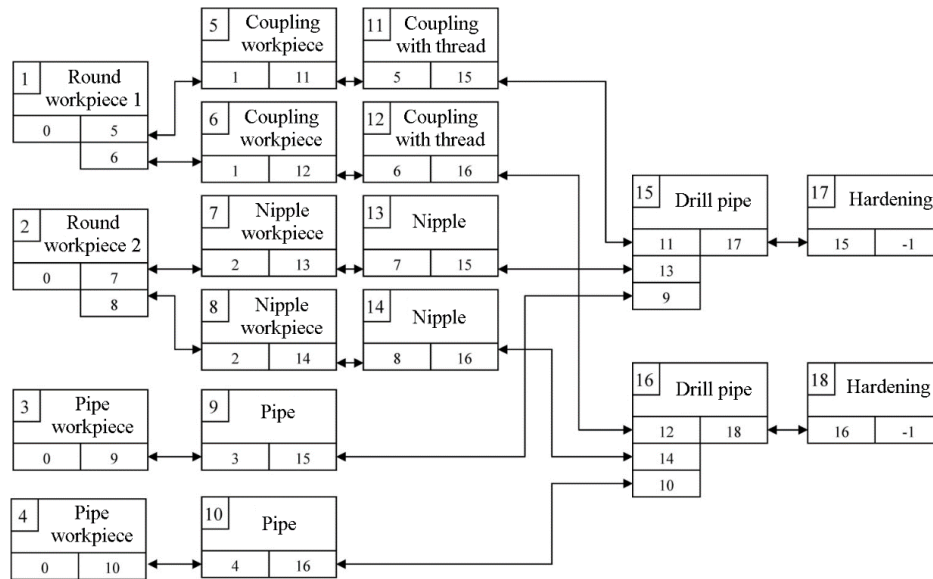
1 Round workpiece 1
0 5
6

2 Round workpiece 2
0 7
8

3 Pipe workpiece
0 9

4 Pipe workpiece
0 10

5 Coupling workpiece
1 11

6 Coupling workpiece
1 12

7 Nipple workpiece
2 13

8 Nipple workpiece
2 14

9 Pipe
3 15

10 Pipe
4 16

11 Coupling with thread
5 15

12 Coupling with thread
6 16

13 Nipple
7 15

14 Nipple
8 16

15 Drill pipe
11 17
13
9

16 Drill pipe
12 18
14
10

17 Hardening
15 -1

18 Hardening
16 -1